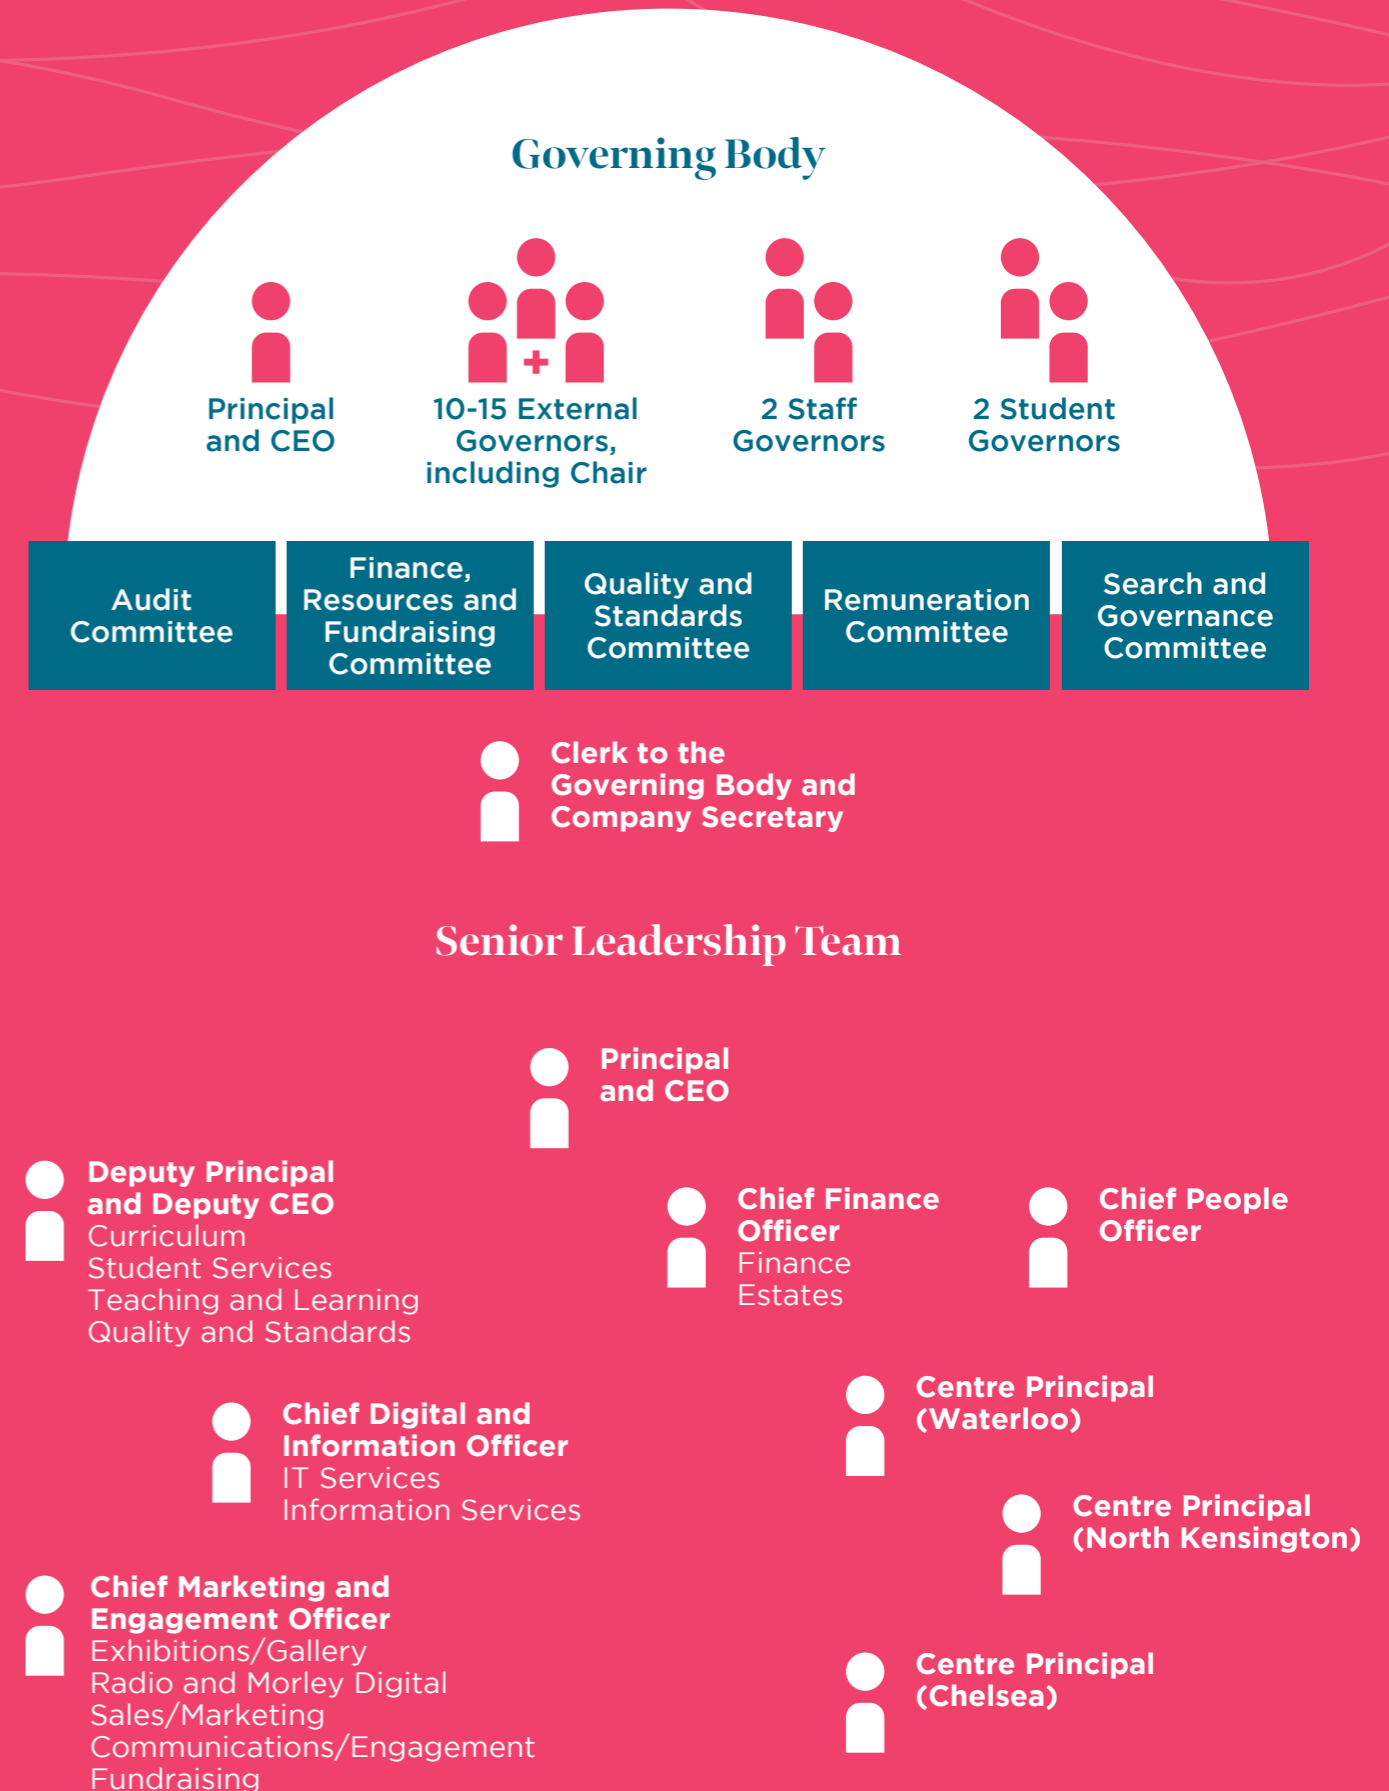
Governing Body

Principal and CEO

10-15 External Governors, including Chair

2 Staff Governors

2 Student Governors

Audit Committee

Finance, Resources and Fundraising Committee

Quality and Standards Committee

Remuneration Committee

Search and Governance Committee

Clerk to the Governing Body and Company Secretary

Senior Leadership Team

Principal and CEO

Deputy Principal and Deputy CEO
Curriculum
Student Services
Teaching and Learning
Quality and Standards

Chief Finance Officer
Finance
Estates

Chief People Officer

Centre Principal (Waterloo)

Chief Digital and Information Officer
IT Services
Information Services

Centre Principal (North Kensington)

Chief Marketing and Engagement Officer
Exhibitions/Gallery
Radio and Morley Digital
Sales/Marketing
Communications/Engagement
Fundraising

Centre Principal (Chelsea)